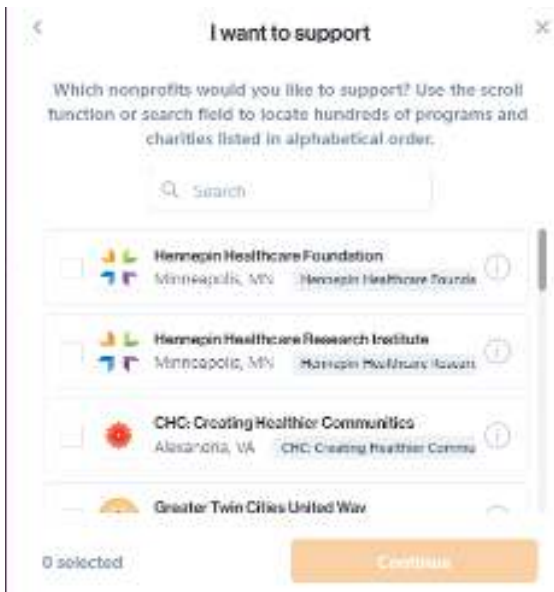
I want to support

Which nonprofits would you like to support? Use the scroll function or search field to locate hundreds of programs and charities listed in alphabetical order.

Search

Hennepin Healthcare Foundation
Minneapolis, MN  Hennepin Healthcare Founda

Hennepin Healthcare Research Institute
Minneapolis, MN  Hennepin Healthcare Resear

CHC: Creating Healthier Communities
Alexandria, VA  CHC: Creating Healthier Commu

Greater Twin Cities United Way

0 selected

Continue